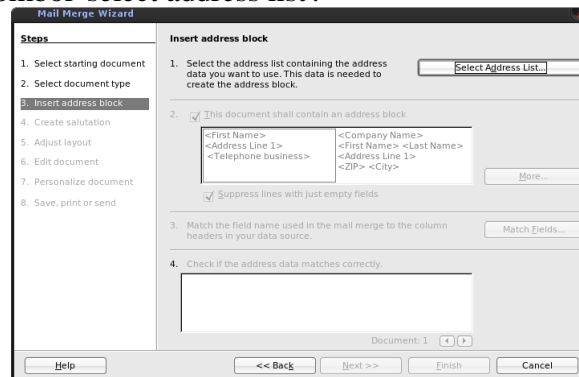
button "Select address list".

Mail Merge Wizard

Steps

1. Select starting document
2. Select document type
3. Insert address block
4. Create salutation
5. Adjust layout
6. Edit document
7. Personalize document
8. Save, print or send

Insert address block

1. Select the address list containing the address data you want to use. This data is needed to create the address block.

Select Address List...

2. This document shall contain an address block

<First Name>
<Address Line 1>
<Telephone business>

<Company Name>
<First Name> <Last Name>
<Address Line 1>
<ZIP> <City>

More...

Suppress lines with just empty fields

3. Match the field name used in the mail merge to the column headers in your data source.

Match Fields...

4. Check if the address data matches correctly.

Document: 1

Help

<< Back

Next >>

Finish

Cancel